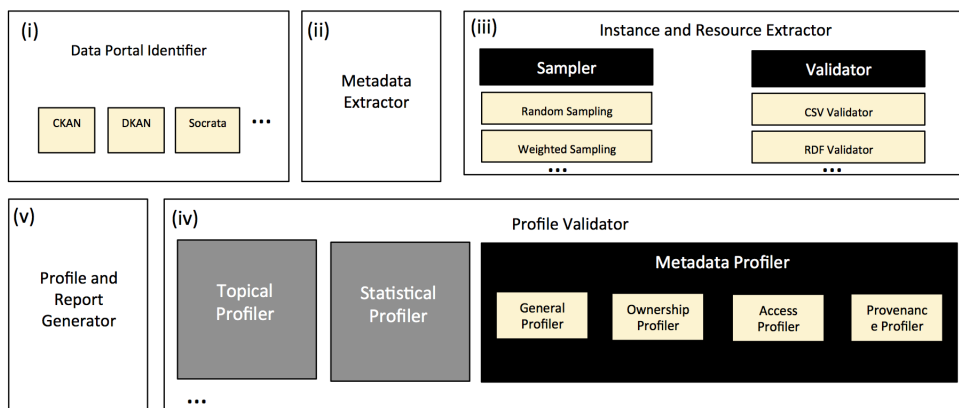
(i)
Data Portal Identifier
CKAN
DKAN
Socrata
...

(ii)
Metadata Extractor

(iii)
Instance and Resource Extractor
Sampler
Random Sampling
Weighted Sampling
...
Validator
CSV Validator
RDF Validator
...

(v)
Profile and Report Generator

(iv)
Profile Validator
Topical Profiler
Statistical Profiler
Metadata Profiler
General Profiler
Ownership Profiler
Access Profiler
Provenanc e Profiler
...